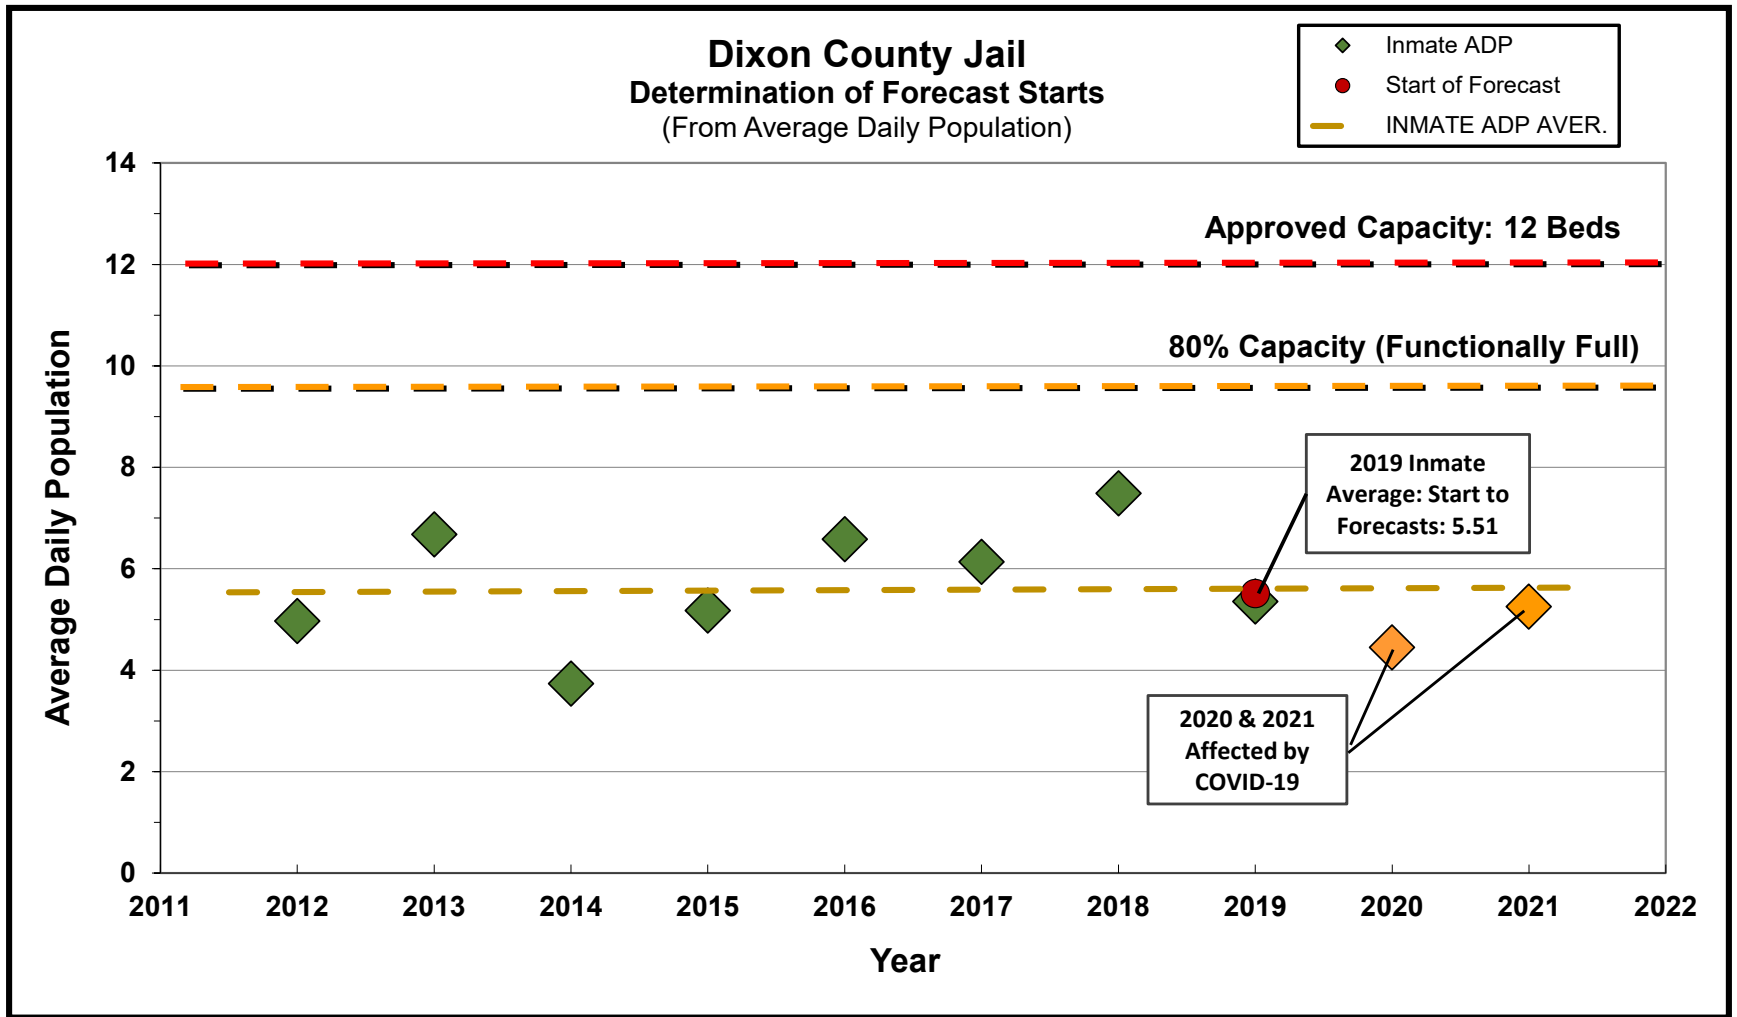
Dixon County Jail
Determination of Forecast Starts
(From Average Daily Population)

Inmate ADP
Start of Forecast
INMATE ADP AVER.

Approved Capacity: 12 Beds

80% Capacity (Functionally Full)

2019 Inmate Average: Start to Forecasts: 5.51

2020 & 2021 Affected by COVID-19

Average Daily Population

14
12
10
8
6
4
2
0

2011 2012 2013 2014 2015 2016 2017 2018 2019 2020 2021 2022

Year